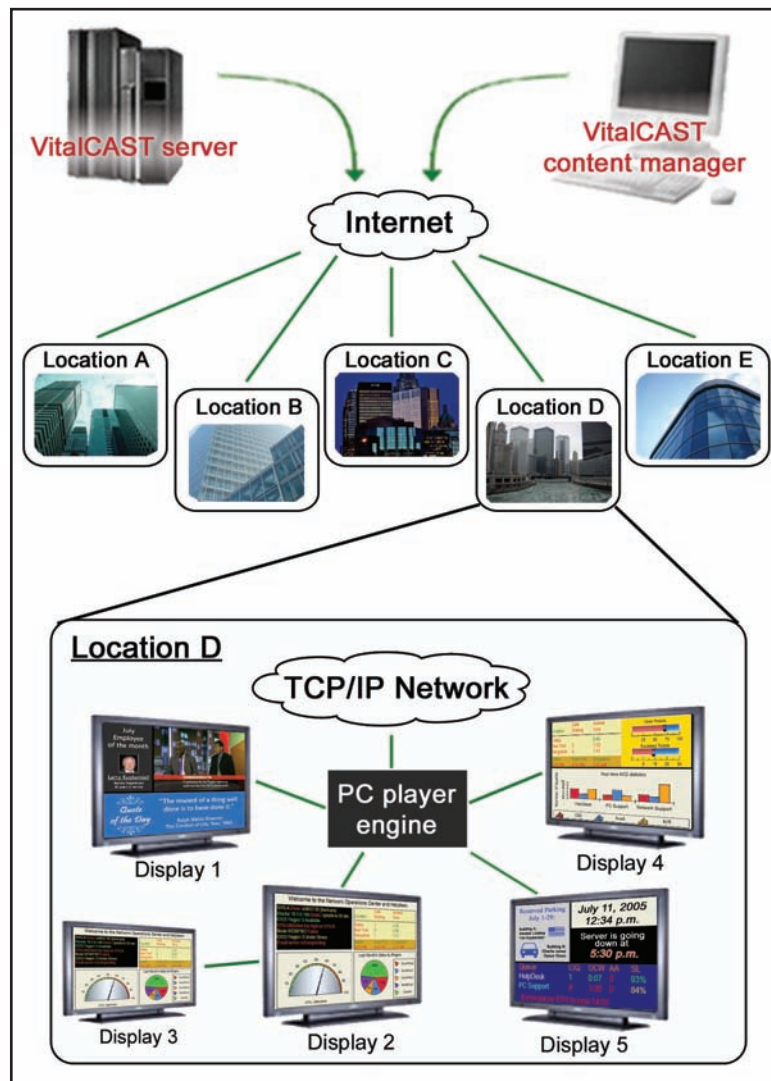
VitalCAST server

VitalCAST content manager

Internet

Location A

Location B

Location C

Location D

Location E

Location D

TCP/IP Network

PC player engine

July Employee of the month

Quote of the Day

"The reward of a thing well done is to have done it."

Display 1

Display 4

Display 3

Display 2

July 11, 2005
12:34 p.m.

Server is going down at
5:30 p.m.

Reserved Parking

Display 5